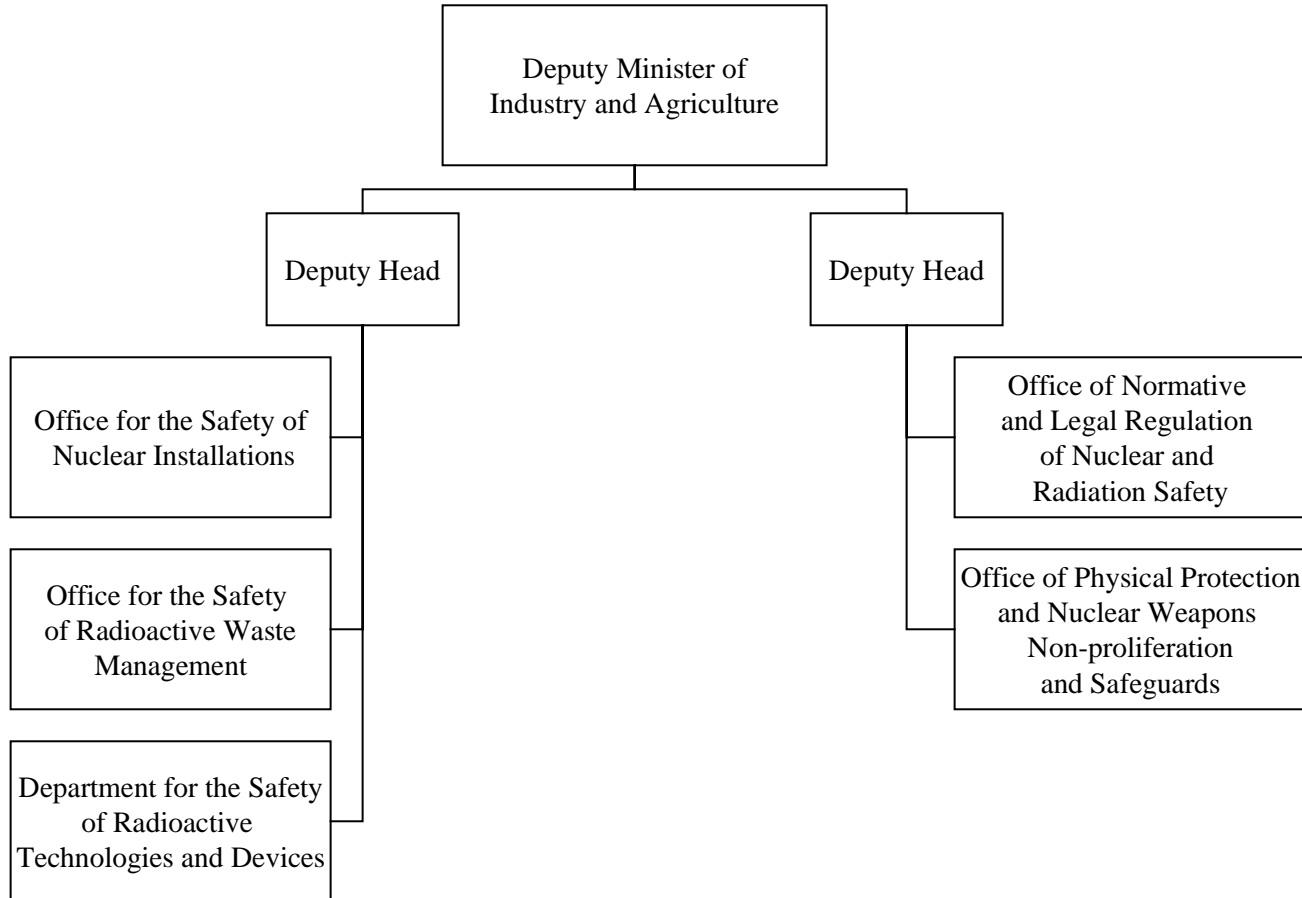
Deputy Minister of Industry and Agriculture

Deputy Head

Deputy Head

Office for the Safety of Nuclear Installations

Office for the Safety of Radioactive Waste Management

Department for the Safety of Radioactive Technologies and Devices

Office of Normative and Legal Regulation of Nuclear and Radiation Safety

Office of Physical Protection and Nuclear Weapons Non-proliferation and Safeguards